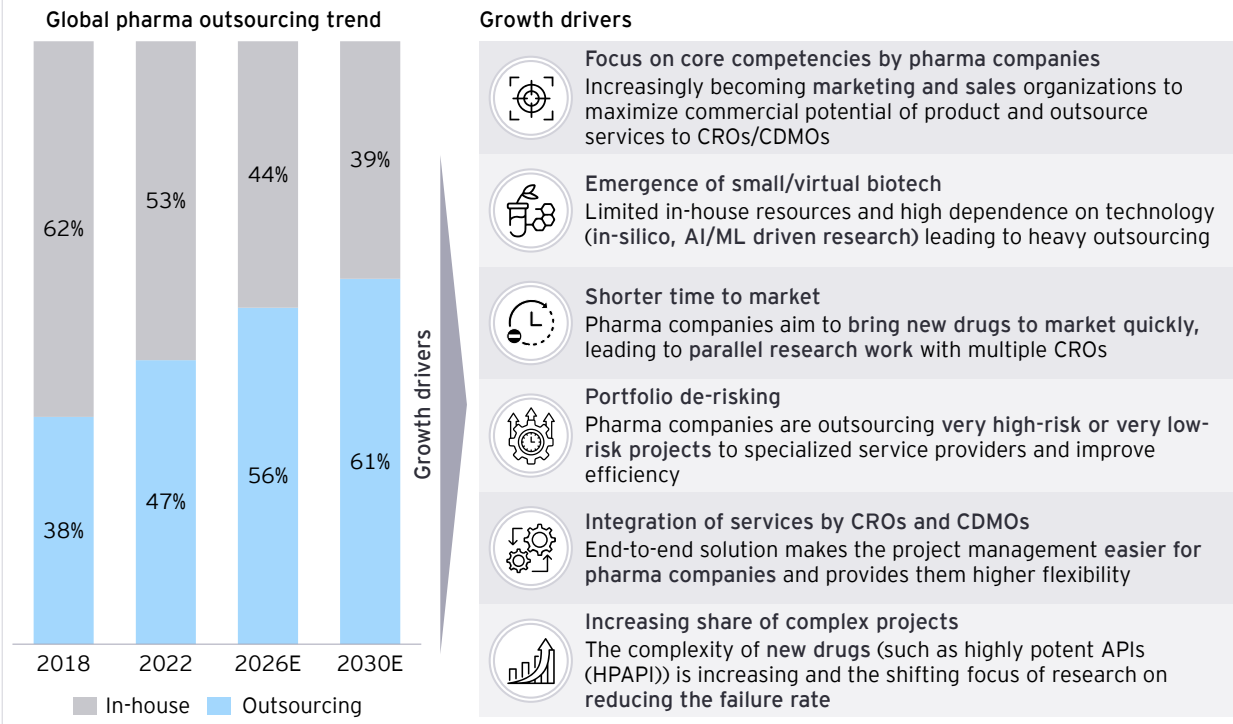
Global pharma outsourcing trend

| | 2018 | 2022 | 2026E | 2030E |
|---|---|---|---|---|
| In-house | 62% | 53% | 44% | 39% |
| Outsourcing | 38% | 47% | 56% | 61% |

In-house Outsourcing

Growth drivers

Growth drivers

Focus on core competencies by pharma companies
Increasingly becoming marketing and sales organizations to maximize commercial potential of product and outsource services to CROs/CDMOs

Emergence of small/virtual biotech
Limited in-house resources and high dependence on technology (in-silico, AI/ML driven research) leading to heavy outsourcing

Shorter time to market
Pharma companies aim to bring new drugs to market quickly, leading to parallel research work with multiple CROs

Portfolio de-risking
Pharma companies are outsourcing very high-risk or very low-risk projects to specialized service providers and improve efficiency

Integration of services by CROs and CDMOs
End-to-end solution makes the project management easier for pharma companies and provides them higher flexibility

Increasing share of complex projects
The complexity of new drugs (such as highly potent APIs (HPAPI)) is increasing and the shifting focus of research on reducing the failure rate